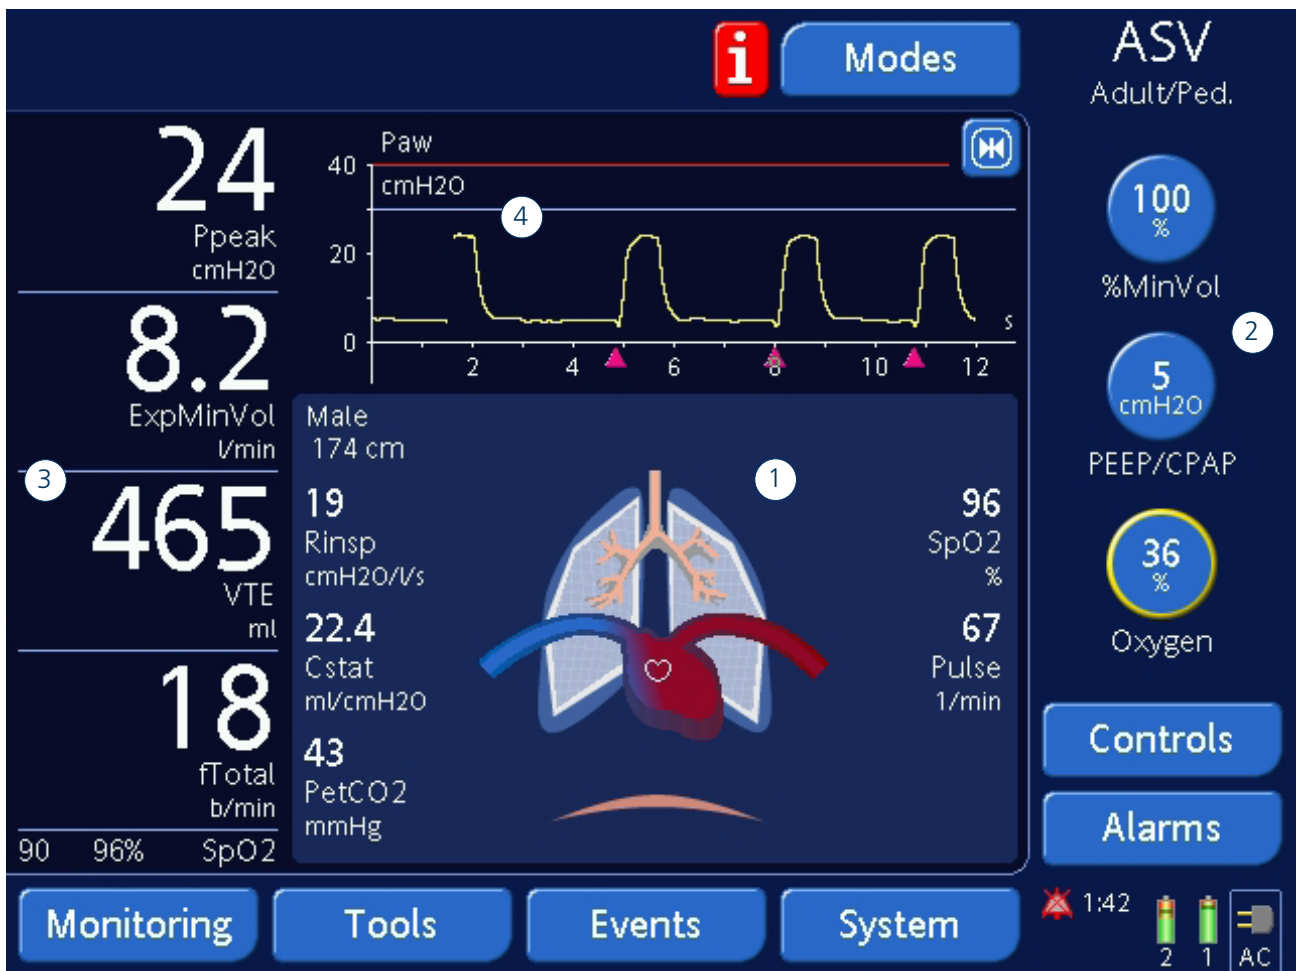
i Modes

ASV
Adult/Ped.

24
Ppeak
cmH2O

8.2
ExpMinVol
l/min

3

465
VTE
ml

18
fTotal
b/min

90 96% SpO2

Paw
40
cmH2O
4
20
0
2 4 6 8 10 12
s

Male
174 cm

19
Rinsp
cmH2O/l/s

22.4
Cstat
ml/cmH2O

43
PetCO2
mmHg

1

96
SpO2
%

67
Pulse
1/min

100
%
%MinVol

2

5
cmH2O
PEEP/CPAP

36
%
Oxygen

Controls

Alarms

Monitoring Tools Events System

1:42
2 1 AC